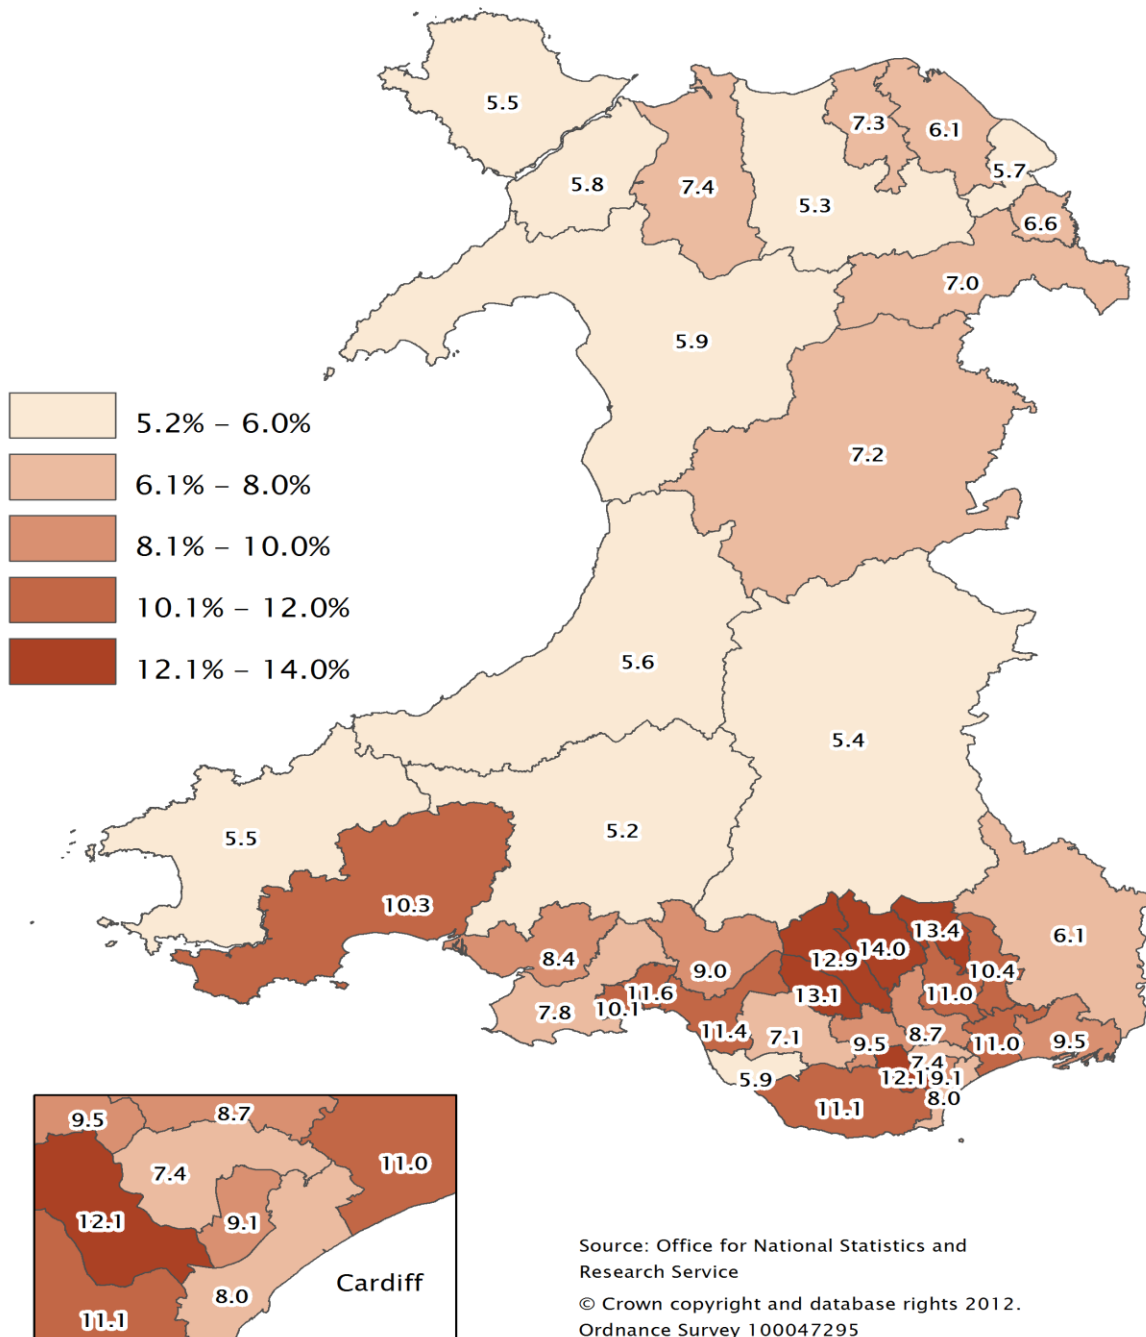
5.5
5.8
7.4
5.3
7.3
6.1
5.7
6.6
7.0
5.9
7.2
5.6
5.4
5.5
5.2
10.3
8.4
7.8
10.1
11.6
9.0
11.4
7.1
12.9
14.0
13.1
13.4
10.4
11.0
9.5
8.7
11.0
9.5
7.4
12.1
9.1
8.0
5.9
11.1
6.1

5.2% – 6.0%
6.1% – 8.0%
8.1% – 10.0%
10.1% – 12.0%
12.1% – 14.0%

9.5
8.7
7.4
11.0
12.1
9.1
8.0
Cardiff
11.1

Source: Office for National Statistics and Research Service

© Crown copyright and database rights 2012. Ordnance Survey 100047295